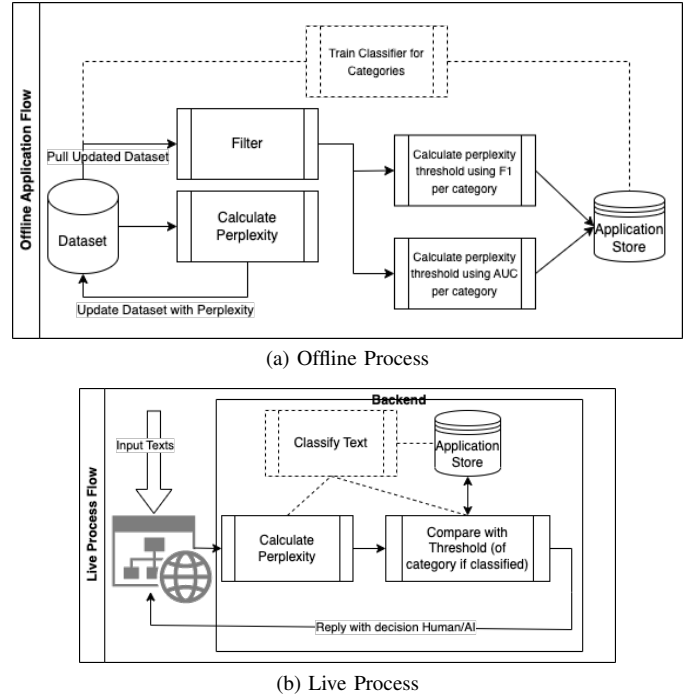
Offline Application Flow

Train Classifier for Categories

Pull Updated Dataset

Filter

Dataset

Calculate Perplexity

Calculate perplexity threshold using F1 per category

Calculate perplexity threshold using AUC per category

Application Store

Update Dataset with Perplexity

(a) Offline Process

Live Process Flow

Backend

Input Texts

Classify Text

Application Store

Calculate Perplexity

Compare with Threshold (of category if classified)

Reply with decision Human/AI

(b) Live Process